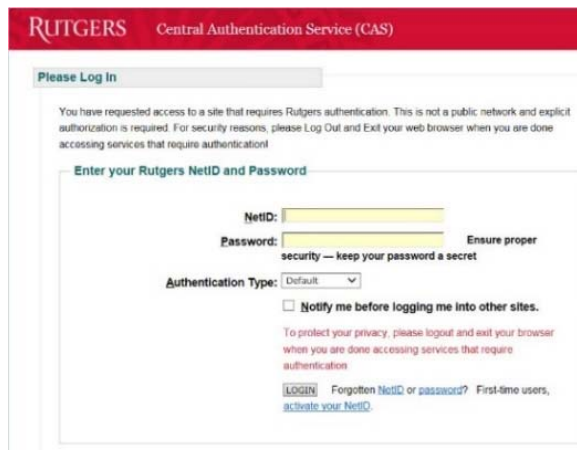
RUTGERS Central Authentication Service (CAS)

Please Log In

You have requested access to a site that requires Rutgers authentication. This is not a public network and explicit authorization is required. For security reasons, please Log Out and Exit your web browser when you are done accessing services that require authentication!

Enter your Rutgers NetID and Password

NetID:

Password: Ensure proper security — keep your password a secret

Authentication Type: Default

Notify me before logging me into other sites.

To protect your privacy, please logout and exit your browser when you are done accessing services that require authentication

LOGIN Forgotten NetID or password? First-time users, activate your NetID.